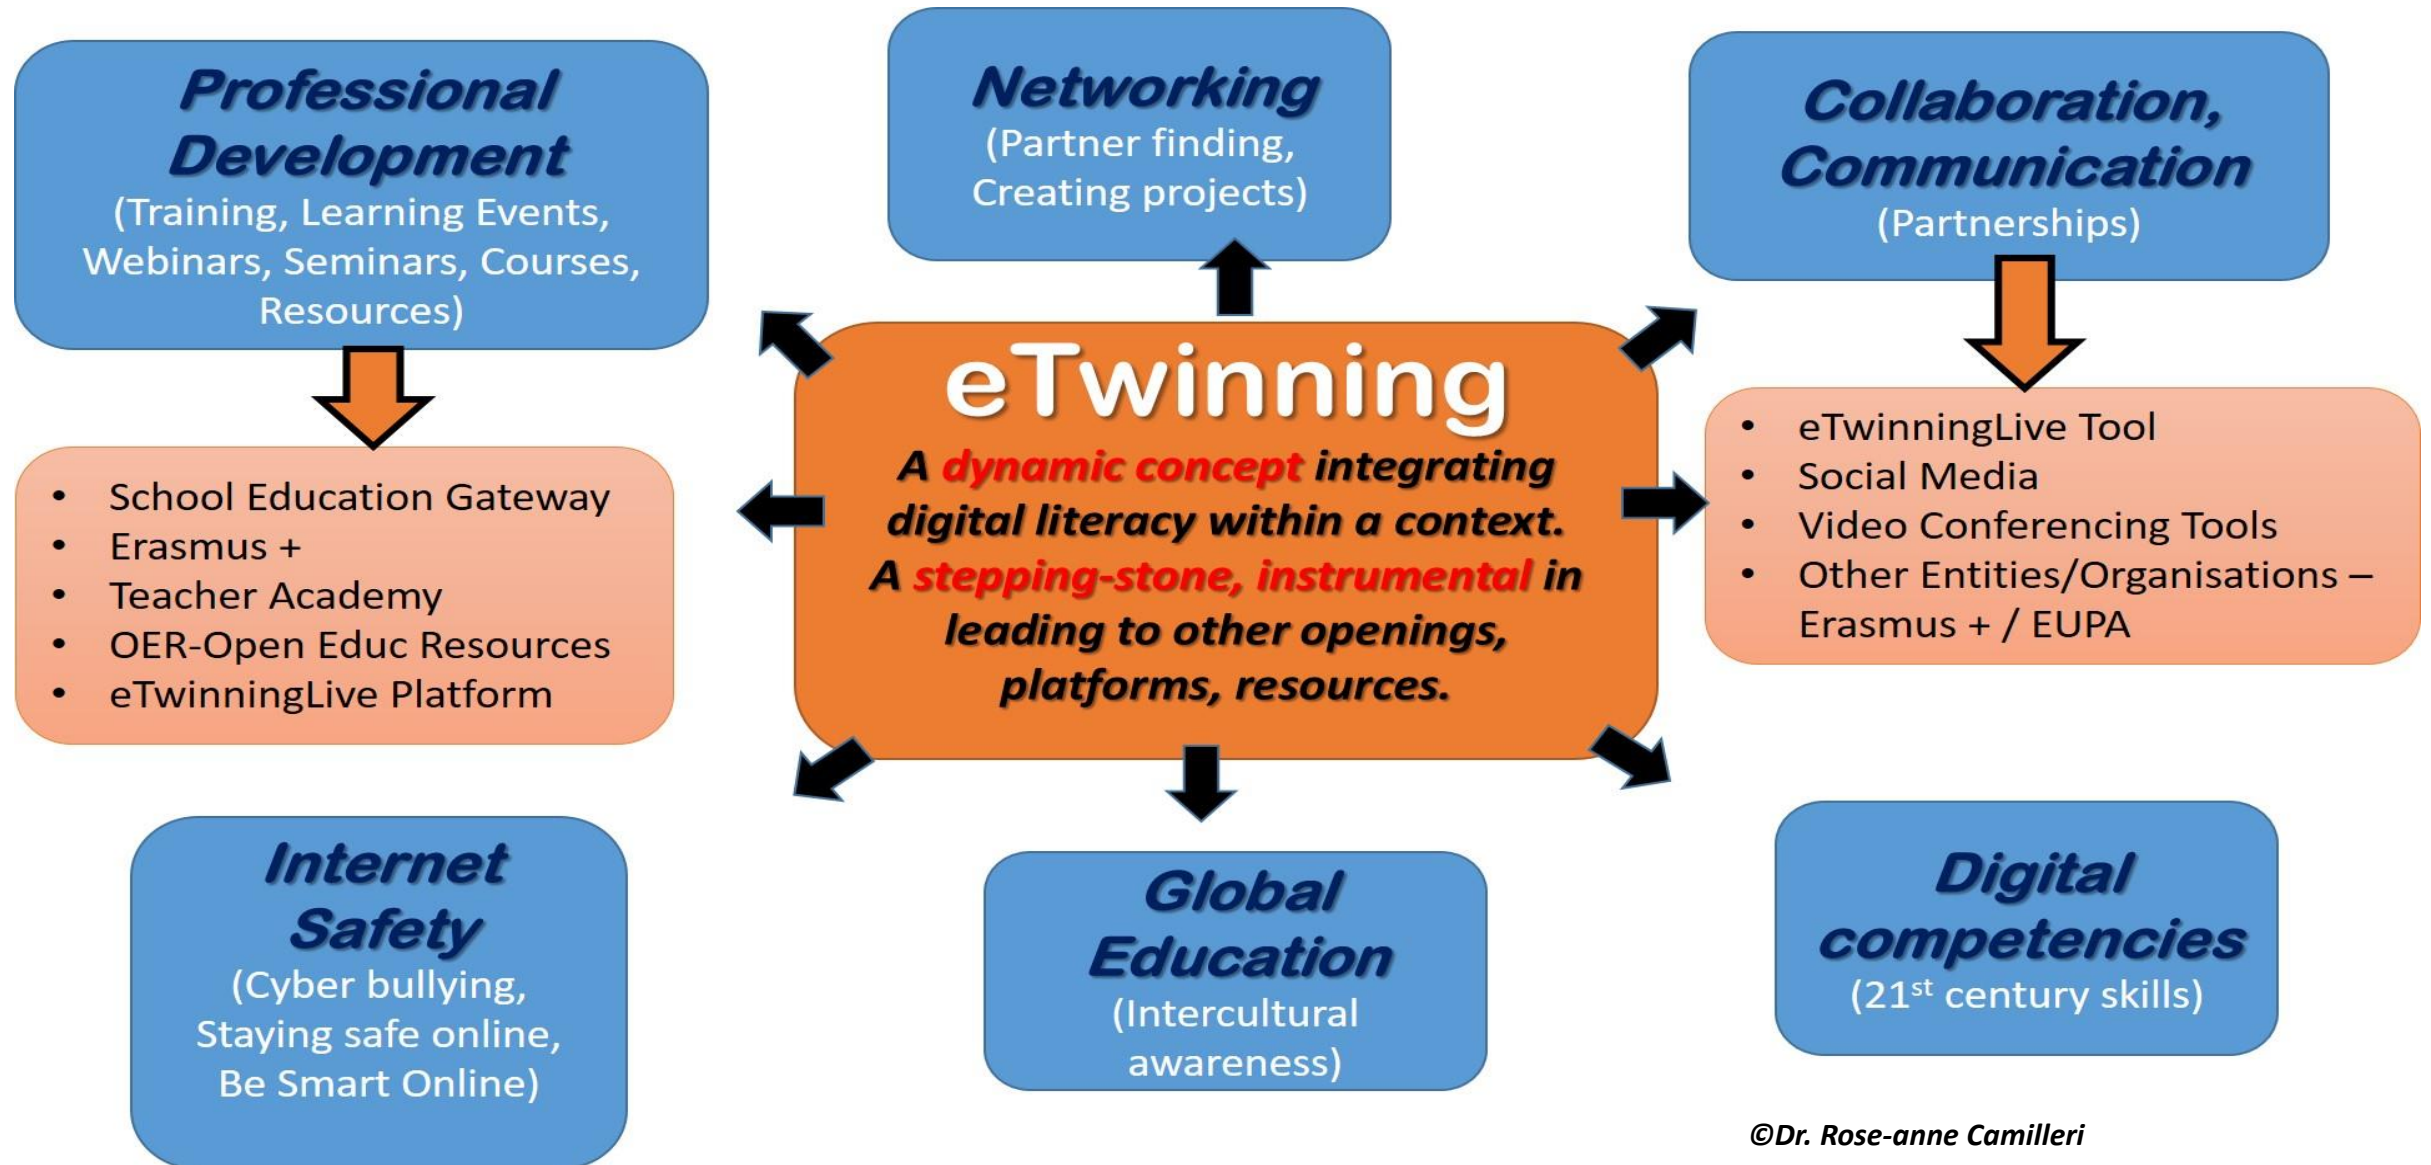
Professional Development
(Training, Learning Events, Webinars, Seminars, Courses, Resources)

- School Education Gateway
- Erasmus +
- Teacher Academy
- OER-Open Educ Resources
- eTwinningLive Platform

Networking
(Partner finding, Creating projects)

Collaboration, Communication
(Partnerships)

- eTwinningLive Tool
- Social Media
- Video Conferencing Tools
- Other Entities/Organisations – Erasmus + / EUPA

eTwinning
A dynamic concept integrating digital literacy within a context.
A stepping-stone, instrumental in leading to other openings, platforms, resources.

Internet Safety
(Cyber bullying, Staying safe online, Be Smart Online)

Global Education
(Intercultural awareness)

Digital competencies
($21^{st}$ century skills)

©Dr. Rose-anne Camilleri